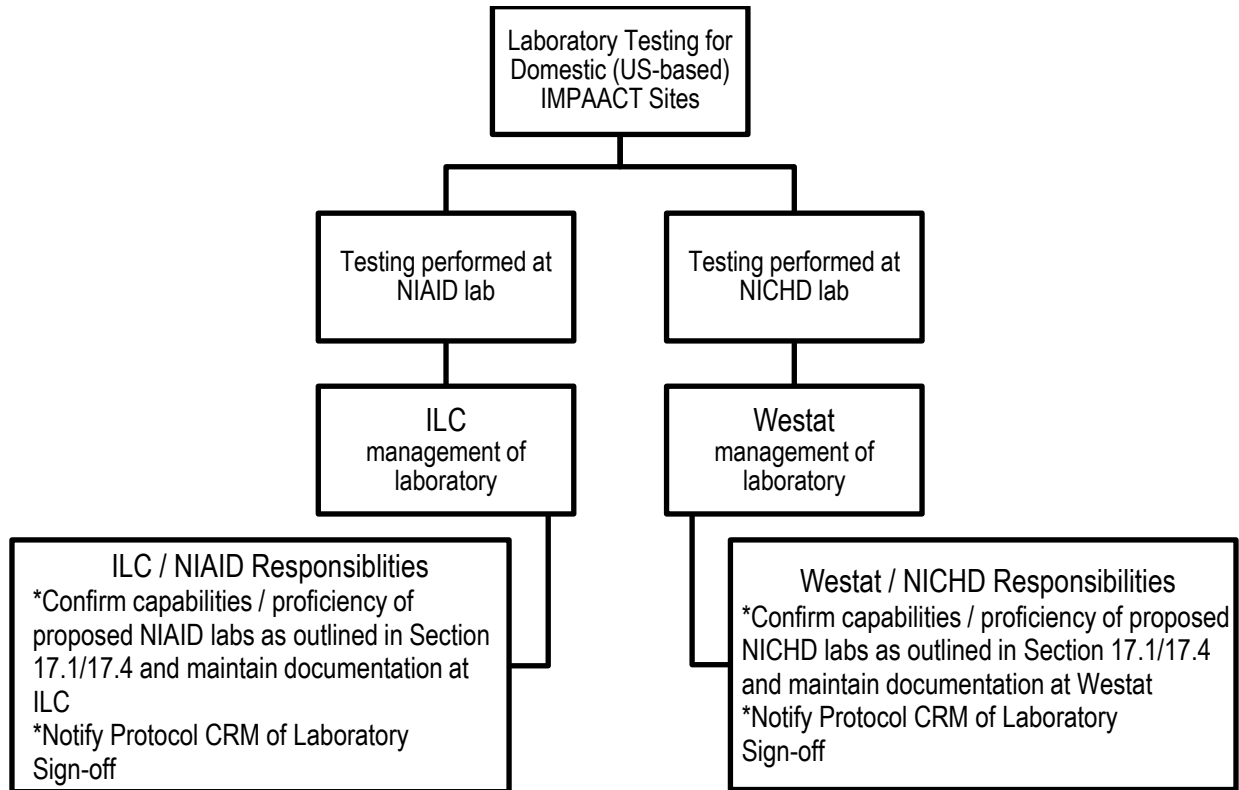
Laboratory Testing for Domestic (US-based) IMPAACT Sites

Testing performed at NIAID lab

Testing performed at NICHD lab

ILC management of laboratory

Westat management of laboratory

ILC / NIAID Responsiblities
*Confirm capabilities / proficiency of proposed NIAID labs as outlined in Section 17.1/17.4 and maintain documentation at ILC
*Notify Protocol CRM of Laboratory Sign-off

Westat / NICHD Responsibilities
*Confirm capabilities / proficiency of proposed NICHD labs as outlined in Section 17.1/17.4 and maintain documentation at Westat
*Notify Protocol CRM of Laboratory Sign-off